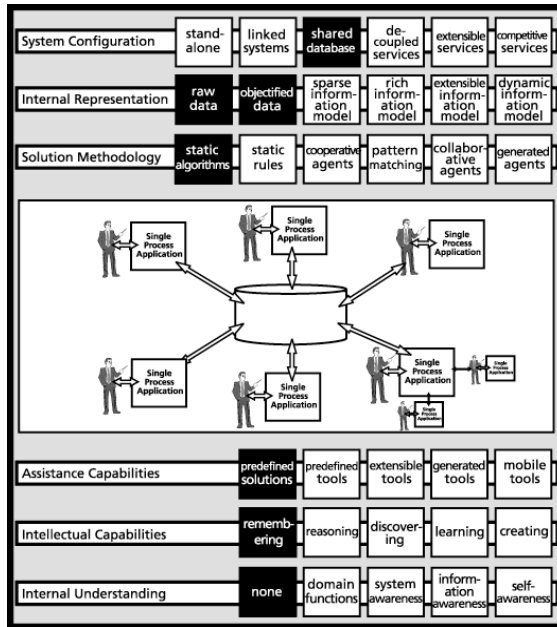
System Configuration | stand-alone | linked systems | shared database | decoupled services | extensible services | competitive services

Internal Representation | raw data | objectified data | sparse information model | rich information model | extensible information model | dynamic information model

Solution Methodology | static algorithms | static rules | cooperative agents | pattern matching | collaborative agents | generated agents

Single Process Application

Single Process Application

Single Process Application

Single Process Application

Single Process Application

Single Process Application

Single Process Application

Single Process Application

Assistance Capabilities | predefined solutions | predefined tools | extensible tools | generated tools | mobile tools

Intellectual Capabilities | remembering | reasoning | discovering | learning | creating

Internal Understanding | none | domain functions | system awareness | information awareness | self-awareness